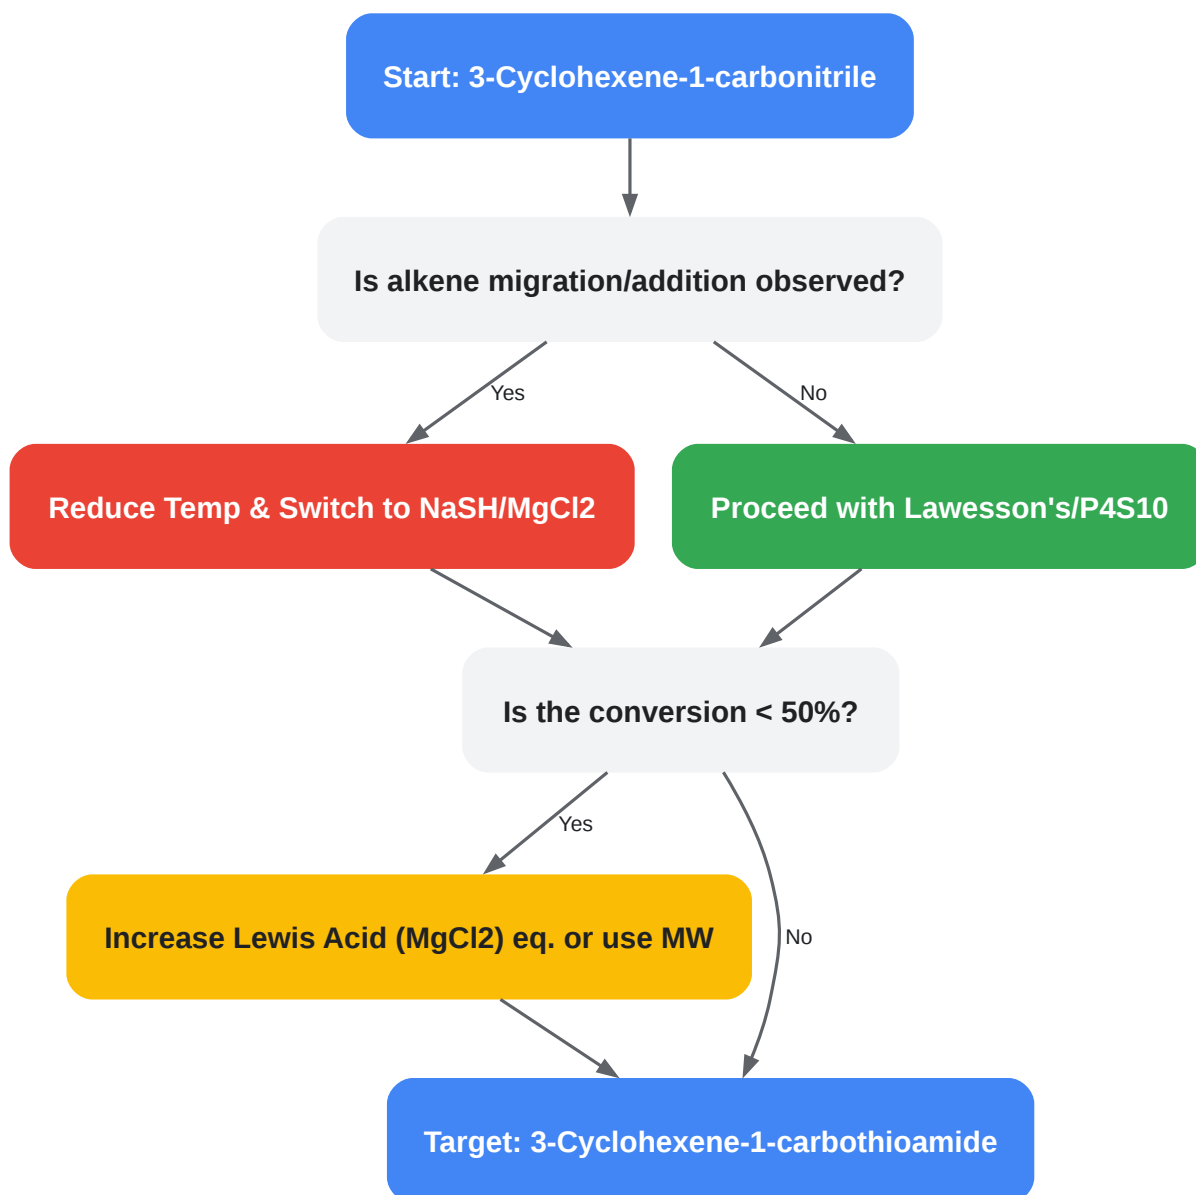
Start: 3-Cyclohexene-1-carbonitrile

Is alkene migration/addition observed?

Yes

No

Reduce Temp & Switch to NaSH/MgCl2

Proceed with Lawesson's/P4S10

Is the conversion < 50%?

Yes

Increase Lewis Acid (MgCl2) eq. or use MW

No

Target: 3-Cyclohexene-1-carbothioamide